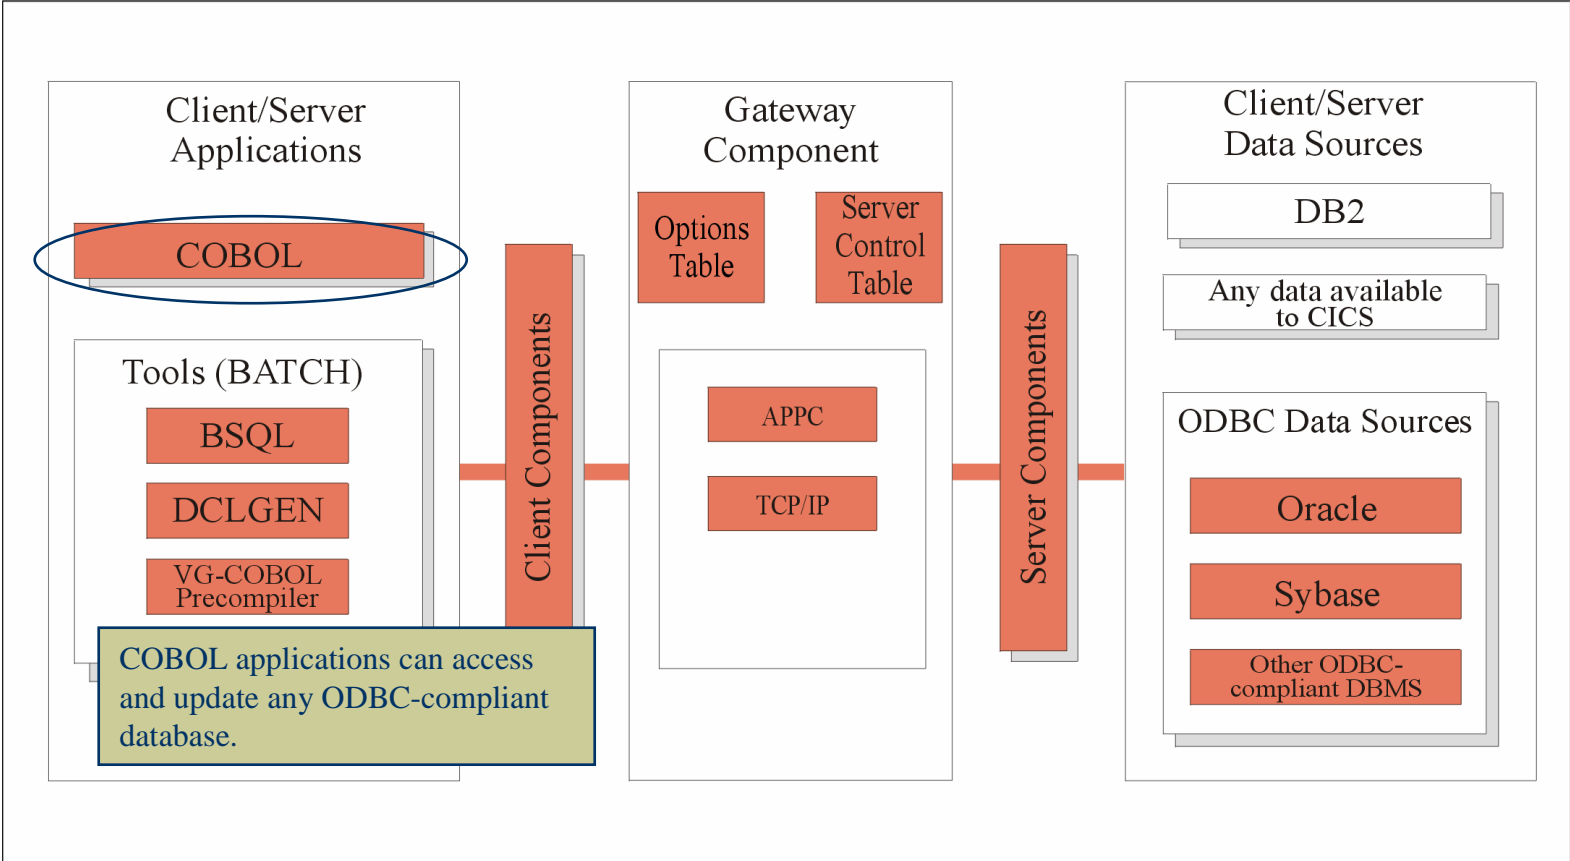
Client/Server Applications

COBOL

Tools (BATCH)

BSQL

DCLGEN

VG-COBOL Precompiler

COBOL applications can access and update any ODBC-compliant database.

Client Components

Gateway Component

Options Table

Server Control Table

APPC

TCP/IP

Server Components

Client/Server Data Sources

DB2

Any data available to CICS

ODBC Data Sources

Oracle

Sybase

Other ODBC-compliant DBMS